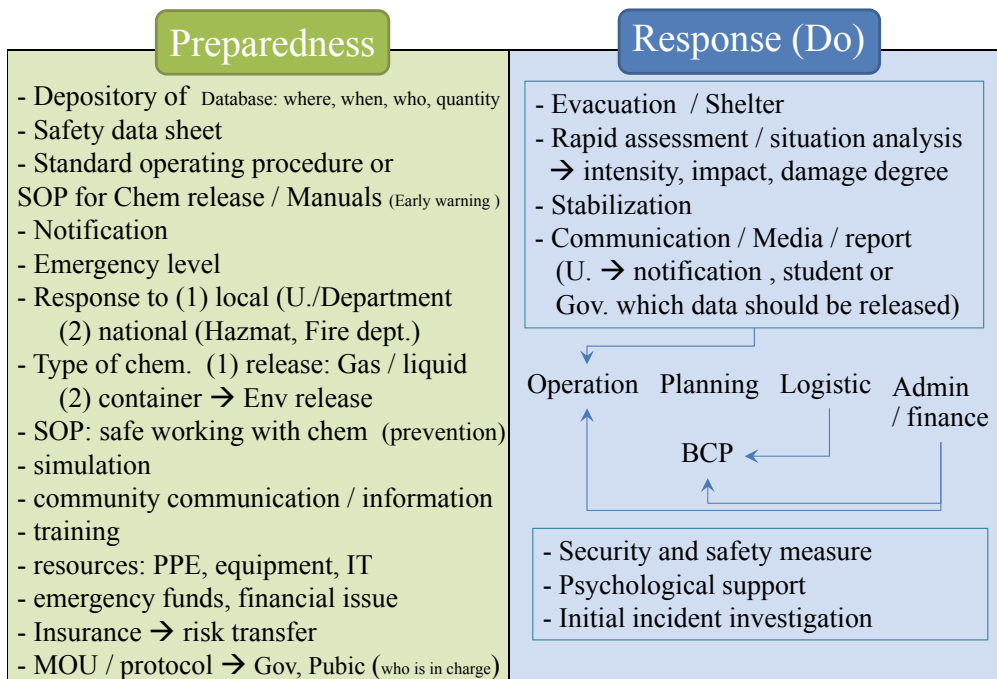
Preparedness

- Depository of Database: where, when, who, quantity
- Safety data sheet
- Standard operating procedure or SOP for Chem release / Manuals (Early warning )
- Notification
- Emergency level
- Response to (1) local (U./Department
(2) national (Hazmat, Fire dept.)
- Type of chem. (1) release: Gas / liquid
(2) container → Env release
- SOP: safe working with chem (prevention)
- simulation
- community communication / information
- training
- resources: PPE, equipment, IT
- emergency funds, financial issue
- Insurance → risk transfer
- MOU / protocol → Gov, Pubic (who is in charge)

Response (Do)

- Evacuation / Shelter
- Rapid assessment / situation analysis
→ intensity, impact, damage degree
- Stabilization
- Communication / Media / report
(U. → notification , student or Gov. which data should be released)

Operation Planning Logistic Admin / finance

BCP

- Security and safety measure
- Psychological support
- Initial incident investigation